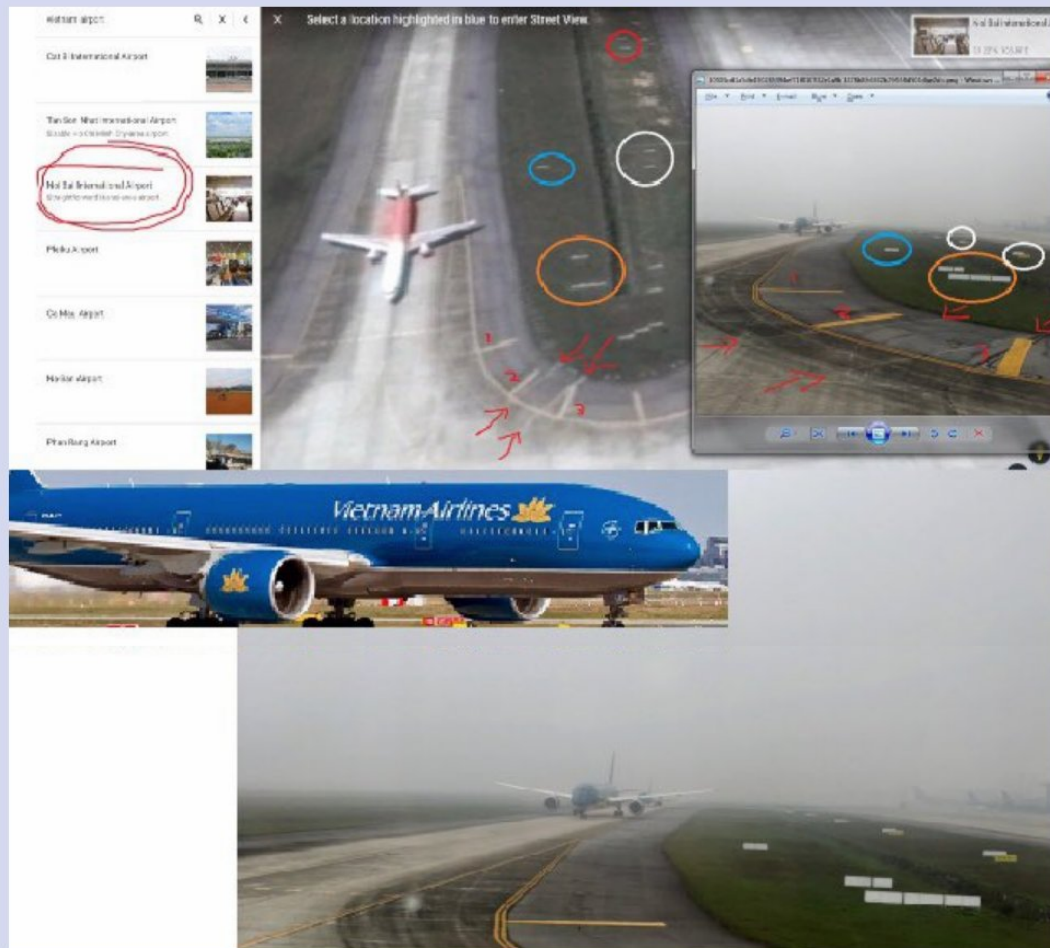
vietnam airport

Cat Bi International Airport

Tan Son Nhat International Airport

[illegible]

Noi Bai International Airport

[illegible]

Pleiku Airport

Ca Mau Airport

Nasikan Airport

Phan Rang Airport

Select a location highlighted in blue to enter Street View.

Noi Bai International Airport

1

2

3

1

2

Vietnam Airlines